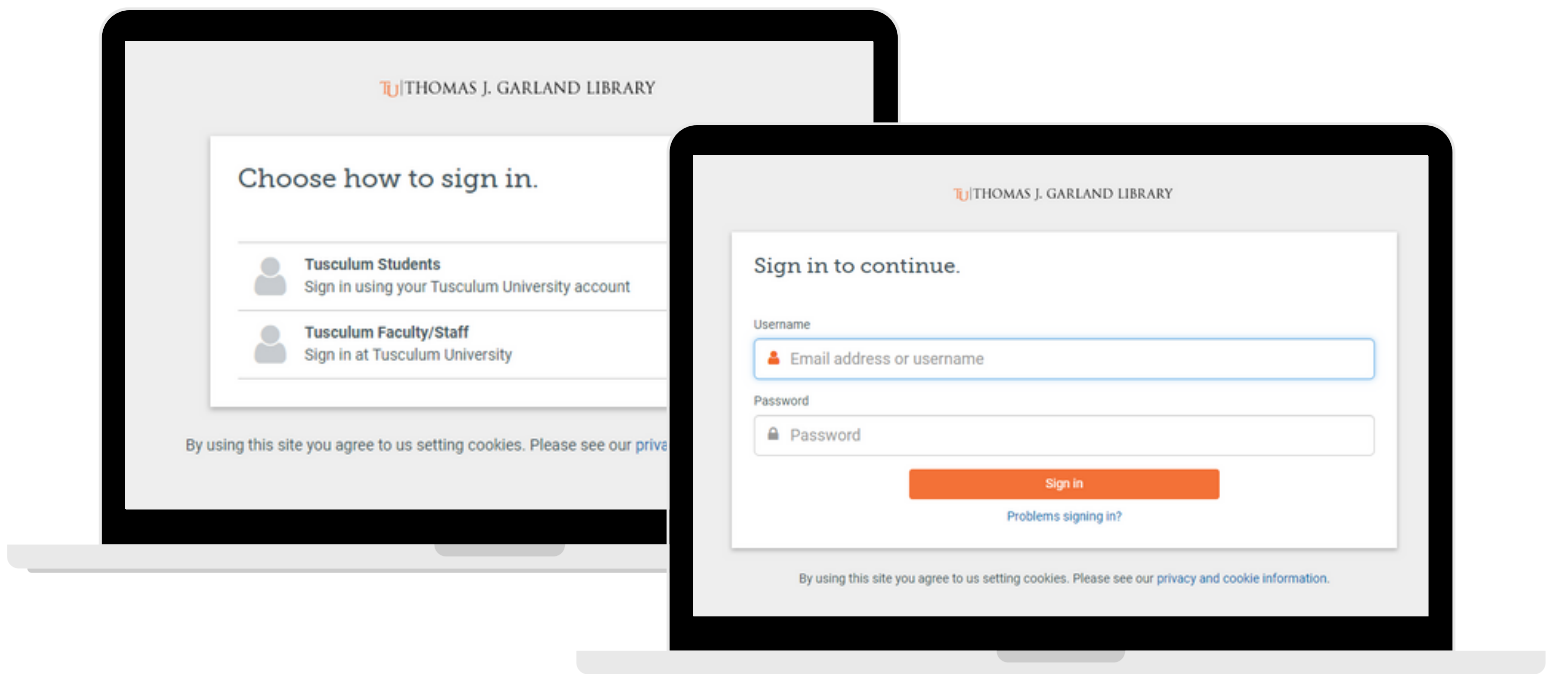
TU|THOMAS J. GARLAND LIBRARY

Choose how to sign in.

Tusculum Students
Sign in using your Tusculum University account

Tusculum Faculty/Staff
Sign in at Tusculum University

By using this site you agree to us setting cookies. Please see our priva

TU|THOMAS J. GARLAND LIBRARY

Sign in to continue.

Username
Email address or username

Password
Password

Sign in

Problems signing in?

By using this site you agree to us setting cookies. Please see our privacy and cookie information.